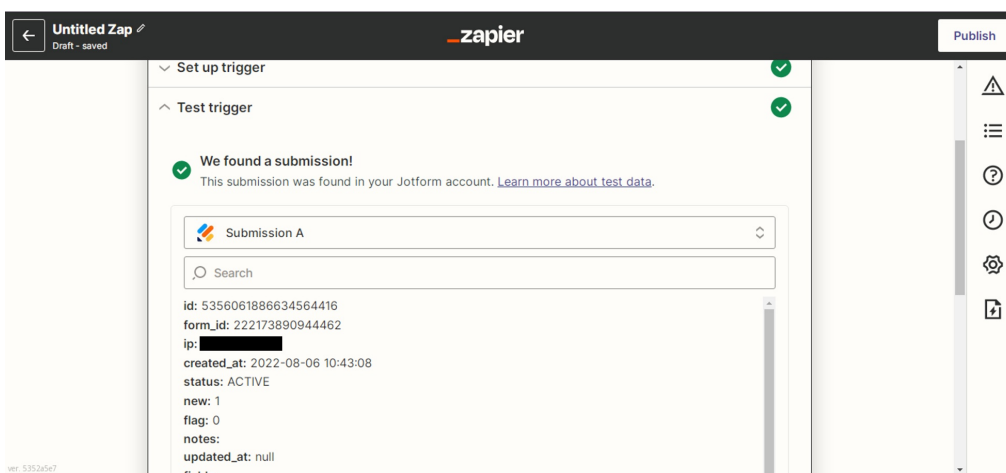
Untitled Zap
Draft - saved

_zapier

Publish

Set up trigger

Test trigger

We found a submission!
This submission was found in your Jotform account. Learn more about test data.

Submission A

Search

id: 5356061886634564416
form_id: 222173890944462
ip: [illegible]
created_at: 2022-08-06 10:43:08
status: ACTIVE
new: 1
flag: 0
notes:
updated_at: null

ver. 5352a5e7